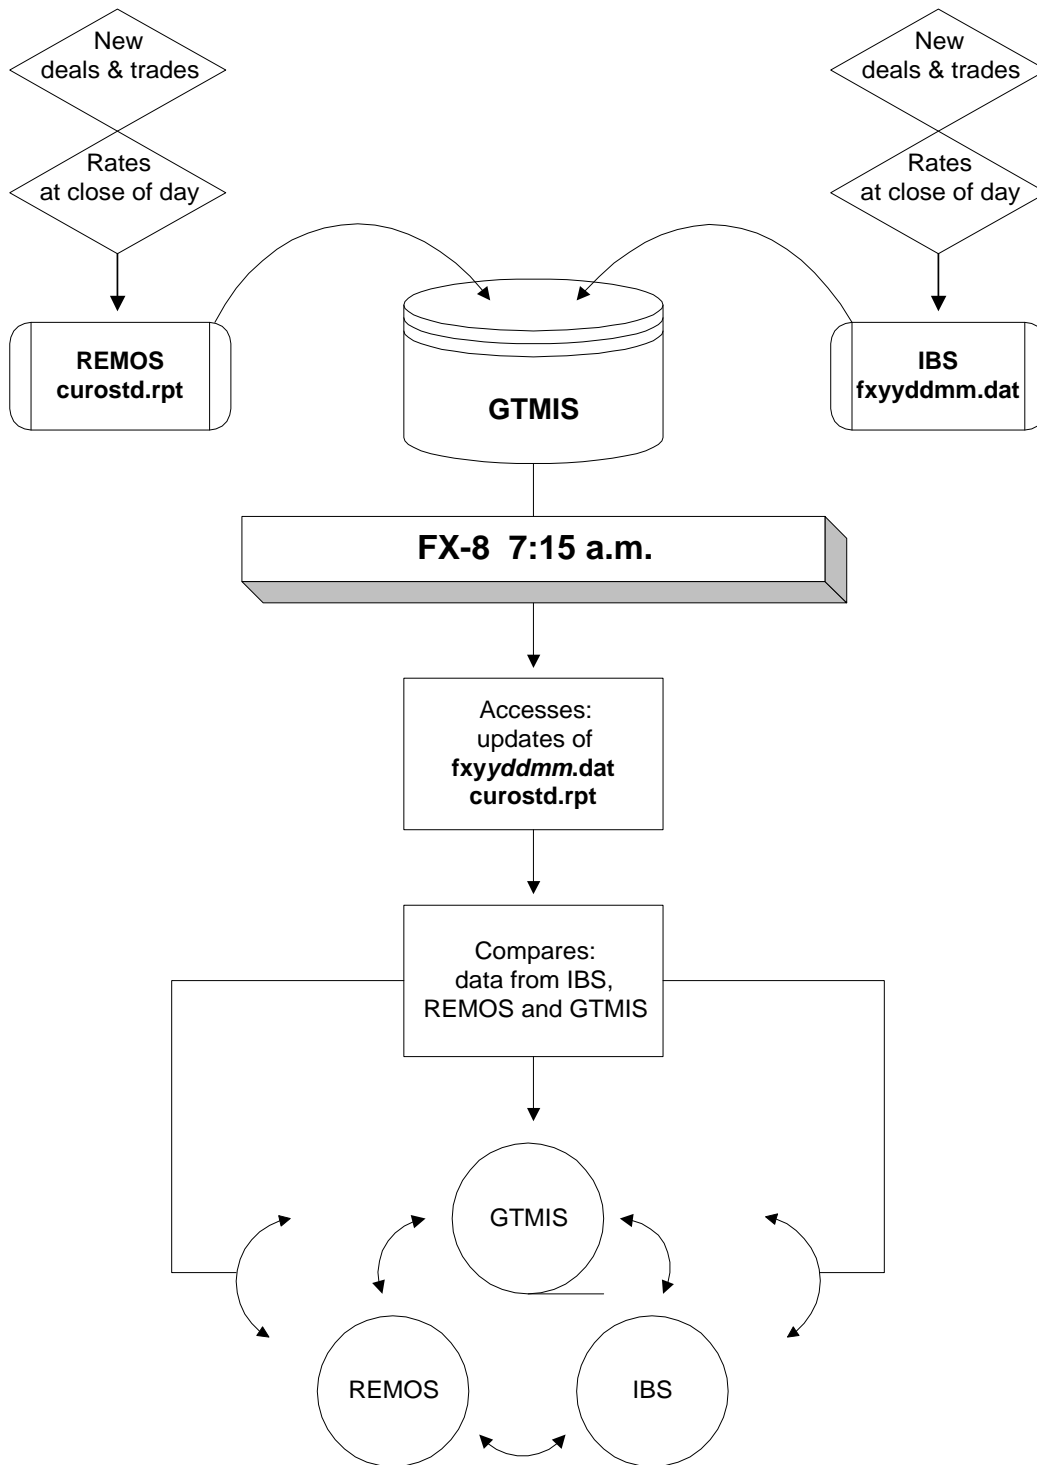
New deals & trades

Rates at close of day

REMOS
curostd.rpt

New deals & trades

Rates at close of day

IBS
fxyyddmm.dat

GTMIS

FX-8 7:15 a.m.

Accesses:
updates of
fxyyddmm.dat
curostd.rpt

Compares:
data from IBS, REMOS and GTMIS

GTMIS

REMOS

IBS